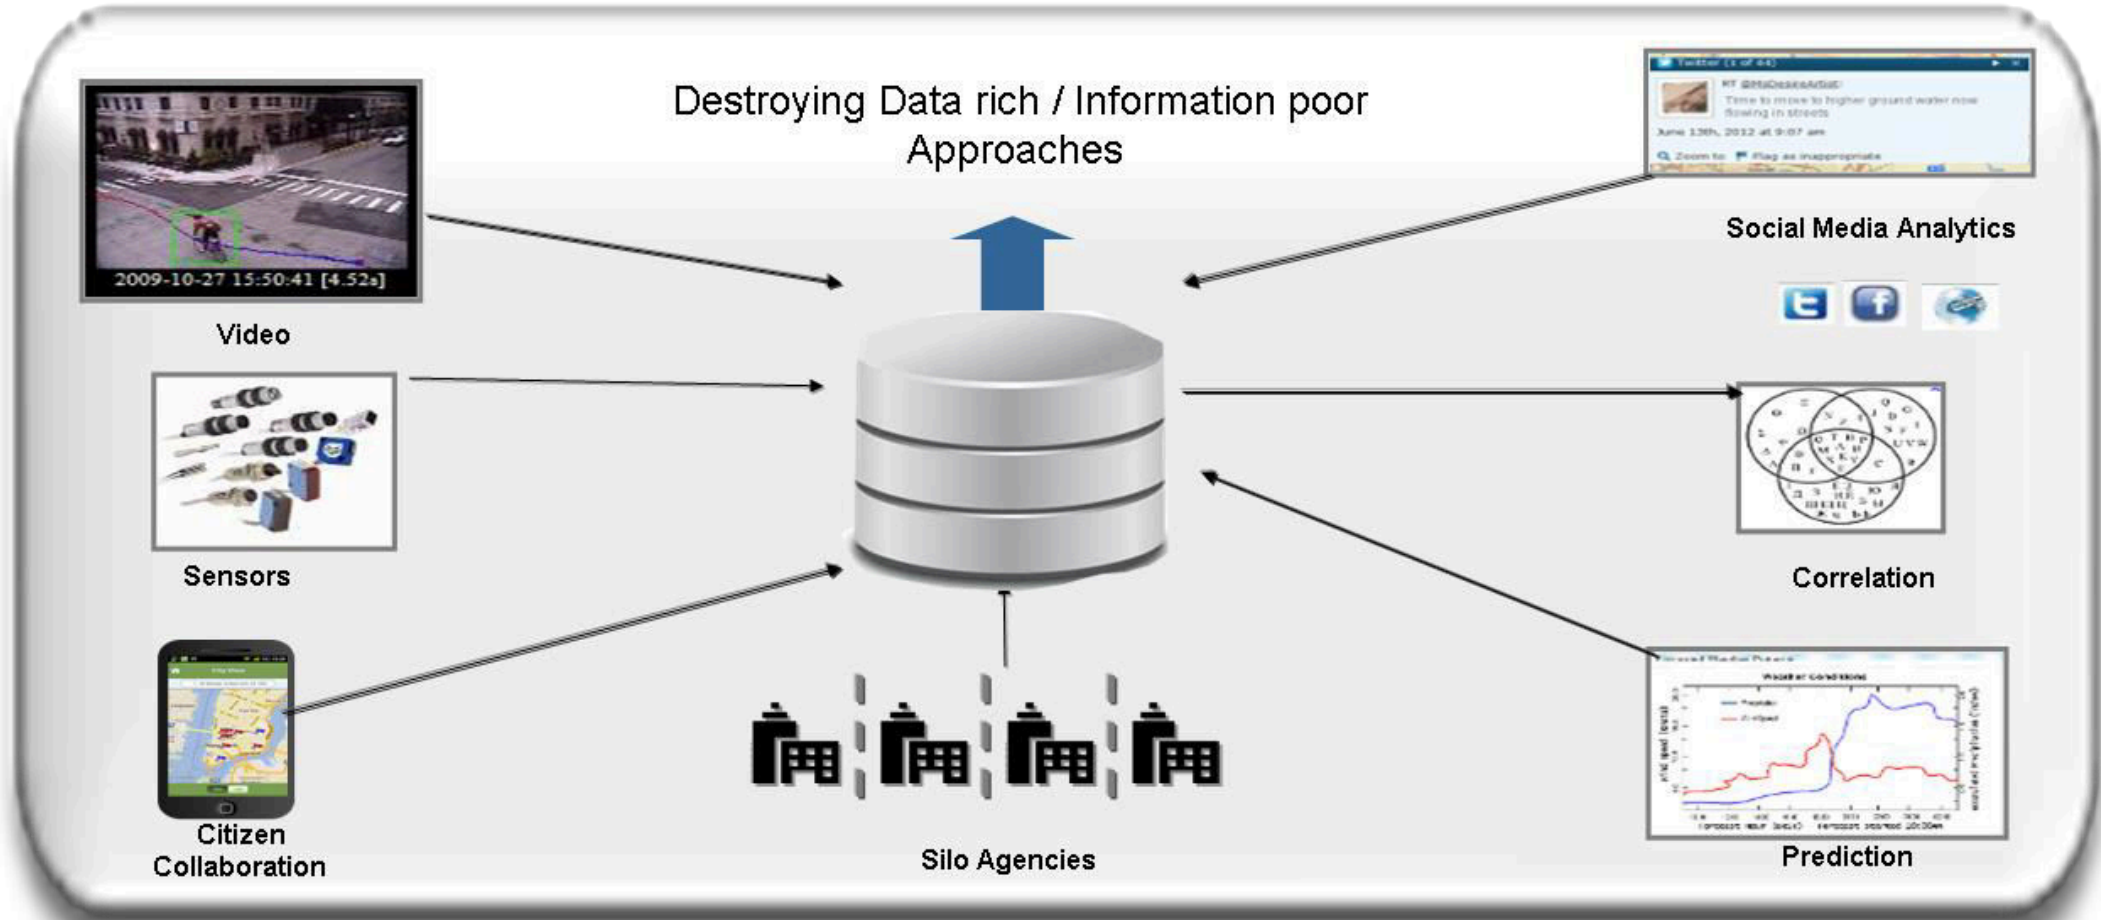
Destroying Data rich / Information poor Approaches

2009-10-27 15:50:41 [4.52s]

Video

Sensors

Citizen Collaboration

Silo Agencies

Twitter (1 of 44)

RT @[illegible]

Time to move to higher ground water now flowing in streets

June 13th, 2012 at 9:07 am

Zoom to   Flag as inappropriate

Social Media Analytics

Correlation

Weather conditions

Prediction